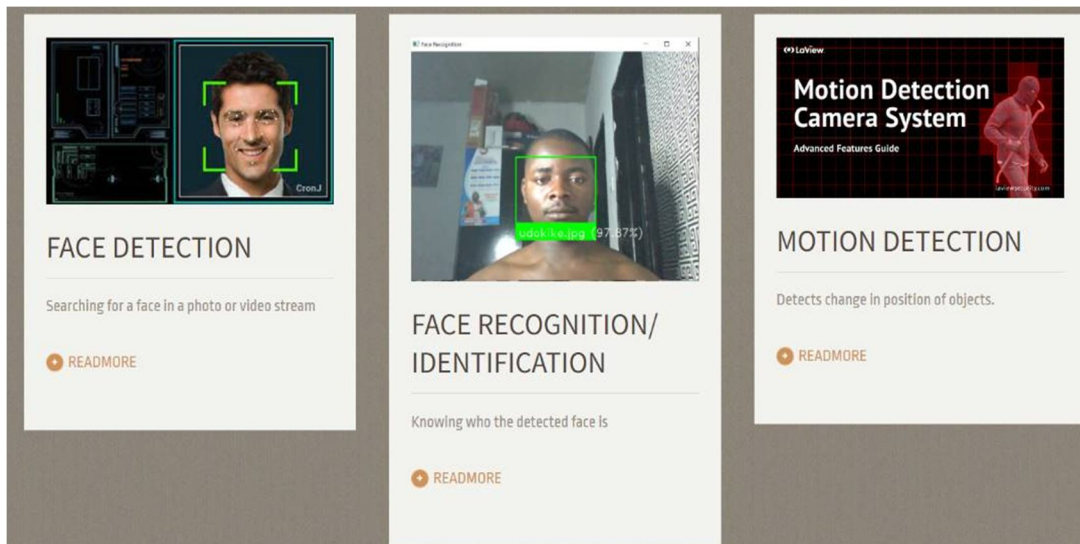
CronJ

FACE DETECTION

Searching for a face in a photo or video stream

READMORE

Face Recognition

udokike.jpg (97.87%)

FACE RECOGNITION/ IDENTIFICATION

Knowing who the detected face is

READMORE

LaView

Motion Detection Camera System

Advanced Features Guide

laviewsecurity.com

MOTION DETECTION

Detects change in position of objects.

READMORE